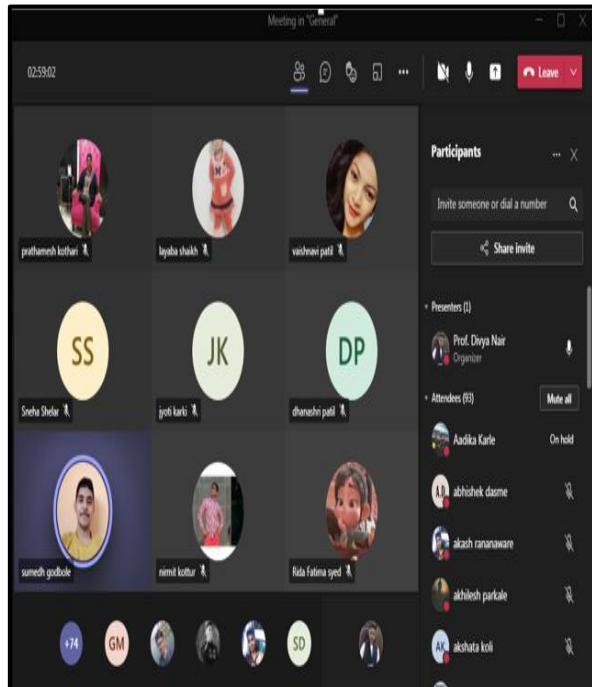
Meeting in "General"

02:59:02

Leave

prathamesh kothari

tayaba shaikh

vaishnavi patil

SS

Sneha Shelar

JK

jyoti karki

DP

dhanashri patil

sumedh godbole

nimit kottur

Rida Fatima syed

+74

GM

SD

Participants

Invite someone or dial a number

Share invite

Presenters (1)

Prof. Divya Nair
Organizer

Attendees (93)

Mute all

Aadika Karle

On hold

AD

abhishek dasme

akash rananaware

akhilesh parkale

AK

akshata koli